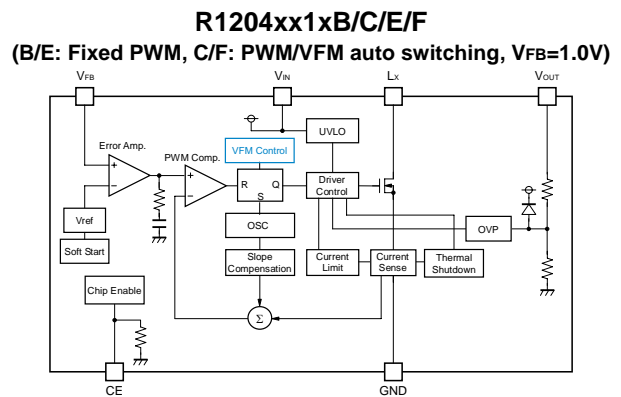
R1204xx1xB/C/E/F

(B/E: Fixed PWM, C/F: PWM/VFM auto switching, $V_{FB}$=1.0V)

$V_{FB}$

$V_{IN}$

$L_X$

$V_{OUT}$

UVLO

Error Amp.

PWM Comp.

VFM Control

+

−

+

−

R

Q

S

Driver Control

Vref

Soft Start

OSC

OVP

Slope Compensation

Current Limit

Current Sense

Thermal Shutdown

Chip Enable

Σ

CE

GND